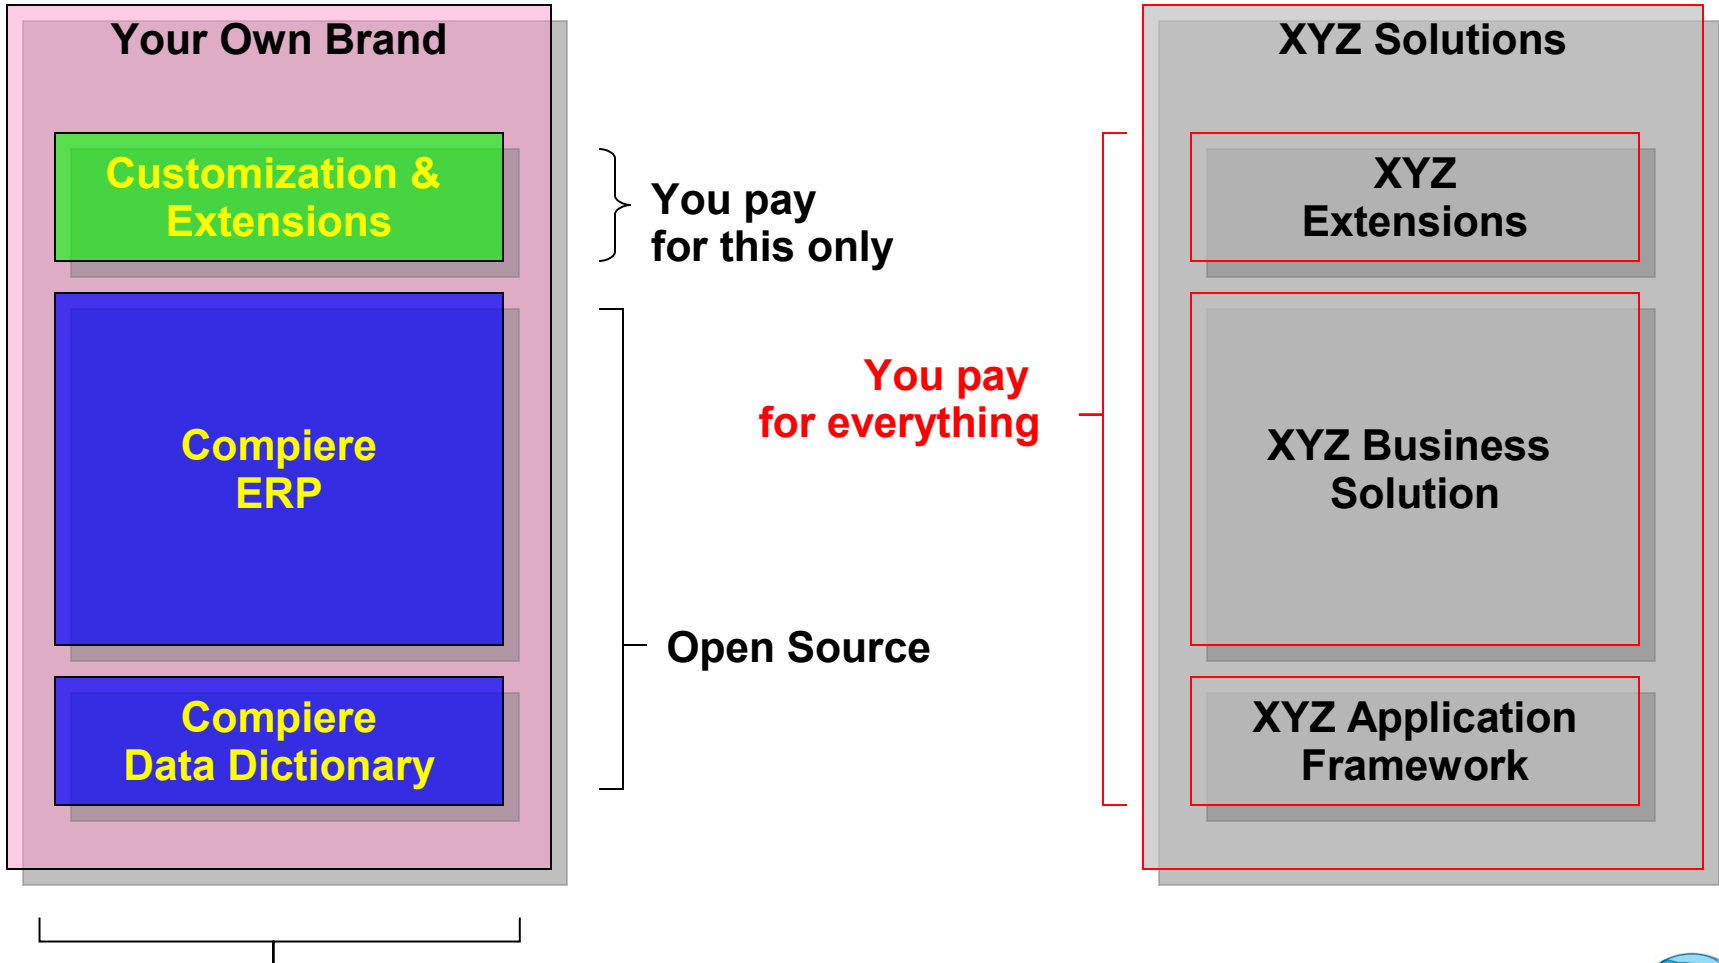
Your Own Brand

Customization & Extensions

Compiere ERP

Compiere Data Dictionary

You pay for this only

Open Source

You pay for everything

XYZ Solutions

XYZ Extensions

XYZ Business Solution

XYZ Application Framework